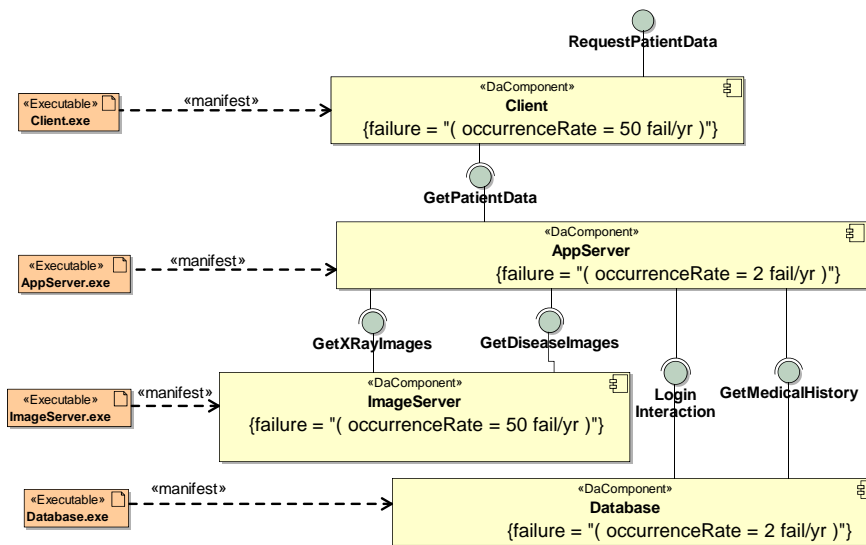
RequestPatientData

«Executable»
Client.exe

«manifest»

«DaComponent»
Client
{failure = "( occurrenceRate = 50 fail/yr )"}

GetPatientData

«Executable»
AppServer.exe

«manifest»

«DaComponent»
AppServer
{failure = "( occurrenceRate = 2 fail/yr )"}

GetXRayImages

GetDiseaseImages

«Executable»
ImageServer.exe

«manifest»

«DaComponent»
ImageServer
{failure = "( occurrenceRate = 50 fail/yr )"}

Login Interaction

GetMedicalHistory

«Executable»
Database.exe

«manifest»

«DaComponent»
Database
{failure = "( occurrenceRate = 2 fail/yr )"}